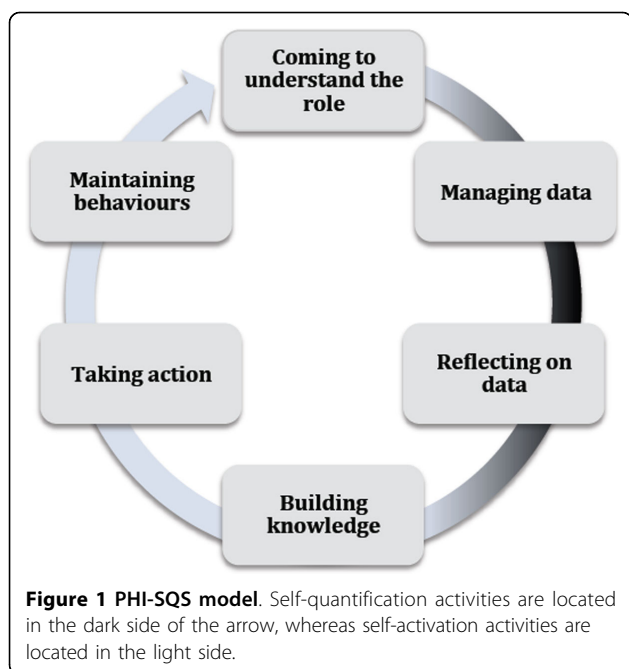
Coming to understand the role

Managing data

Reflecting on data

Building knowledge

Taking action

Maintaining behaviours

**Figure 1 PHI-SQS model**. Self-quantification activities are located in the dark side of the arrow, whereas self-activation activities are located in the light side.